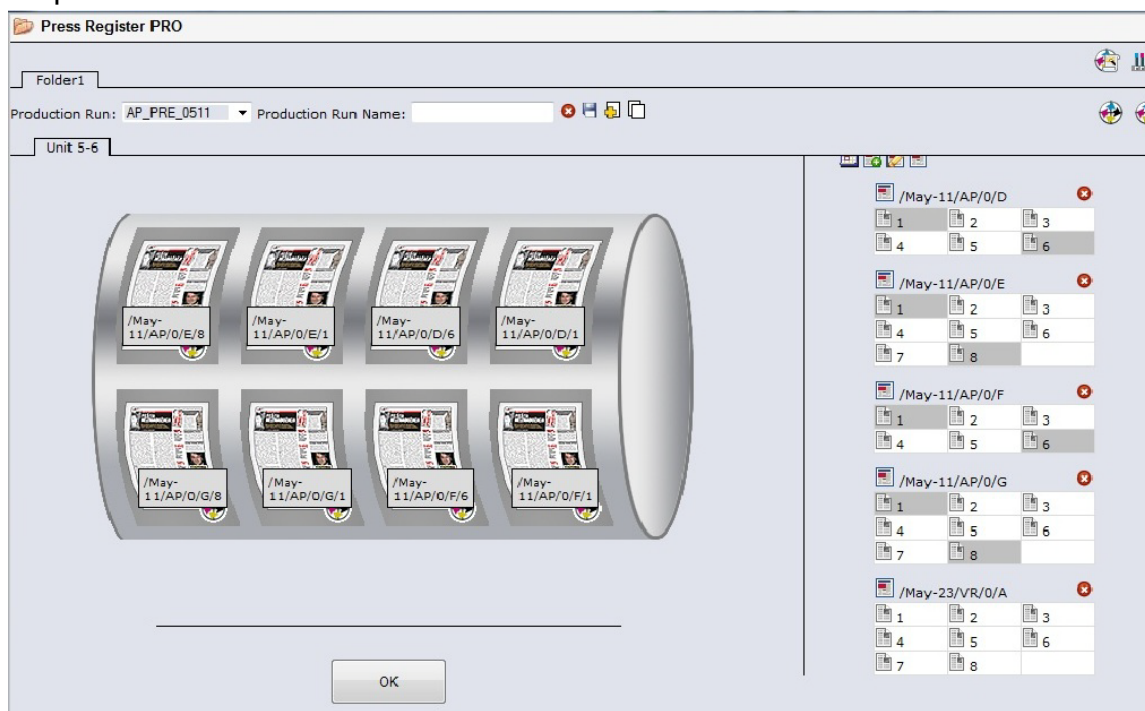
Press Register PRO

Folder1

Production Run: AP_PRE_0511 Production Run Name:

Unit 5-6

/May-11/AP/0/E/8
/May-11/AP/0/E/1
/May-11/AP/0/D/6
/May-11/AP/0/D/1

/May-11/AP/0/G/8
/May-11/AP/0/G/1
/May-11/AP/0/F/6
/May-11/AP/0/F/1

OK

/May-11/AP/0/D
| 1 | 2 | 3 |
|---|---|---|
| 4 | 5 | 6 |

/May-11/AP/0/E
| 1 | 2 | 3 |
|---|---|---|
| 4 | 5 | 6 |
| 7 | 8 | |

/May-11/AP/0/F
| 1 | 2 | 3 |
|---|---|---|
| 4 | 5 | 6 |

/May-11/AP/0/G
| 1 | 2 | 3 |
|---|---|---|
| 4 | 5 | 6 |
| 7 | 8 | |

/May-23/VR/0/A
| 1 | 2 | 3 |
|---|---|---|
| 4 | 5 | 6 |
| 7 | 8 | |